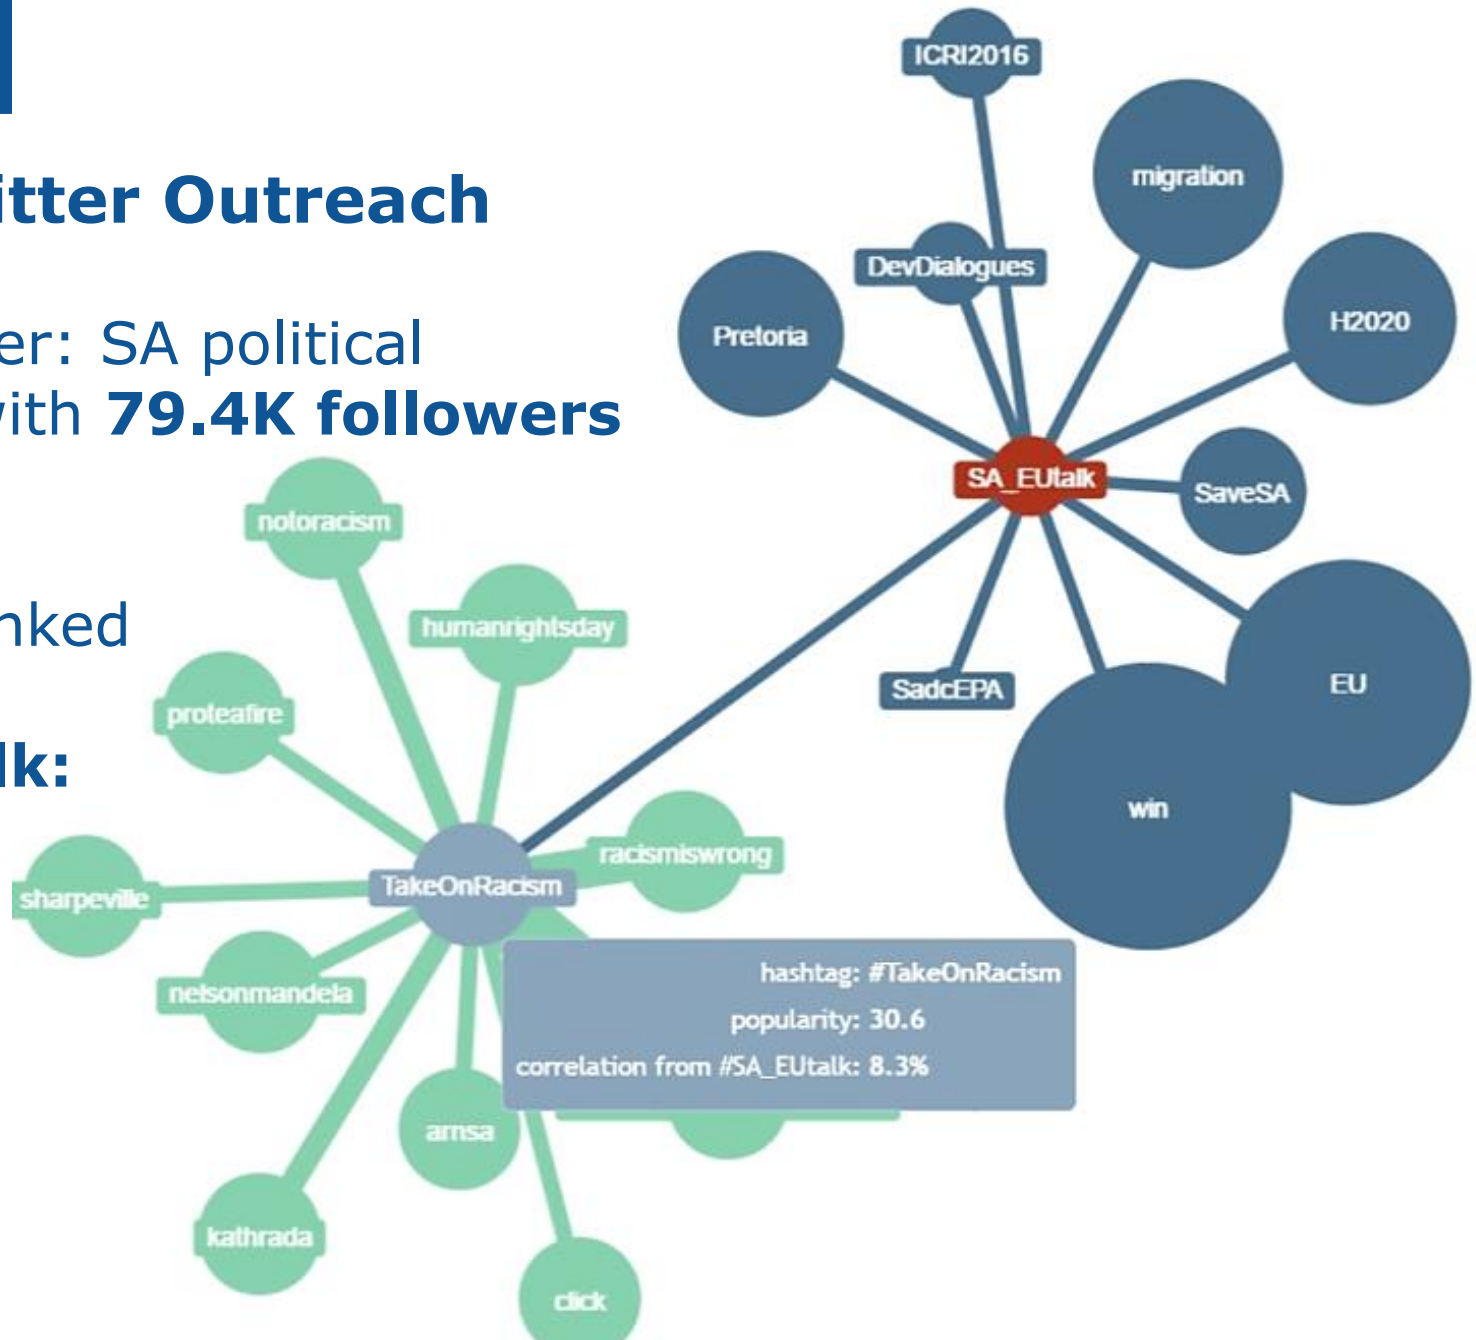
itter Outreach

er: SA political
with **79.4K followers**

nked

lk:

ICRI2016
migration
DevDialogues
Pretoria
H2020
SA_EUtalk
SaveSA
SadcEPA
EU
win
notoracism
humanrightsday
proteafire
racismiswrong
sharpeville
TakeOnRacism
nelsonmandela
amsa
kathrada
click

hashtag: #TakeOnRacism
popularity: 30.6
correlation from #SA_EUtalk: 8.3%